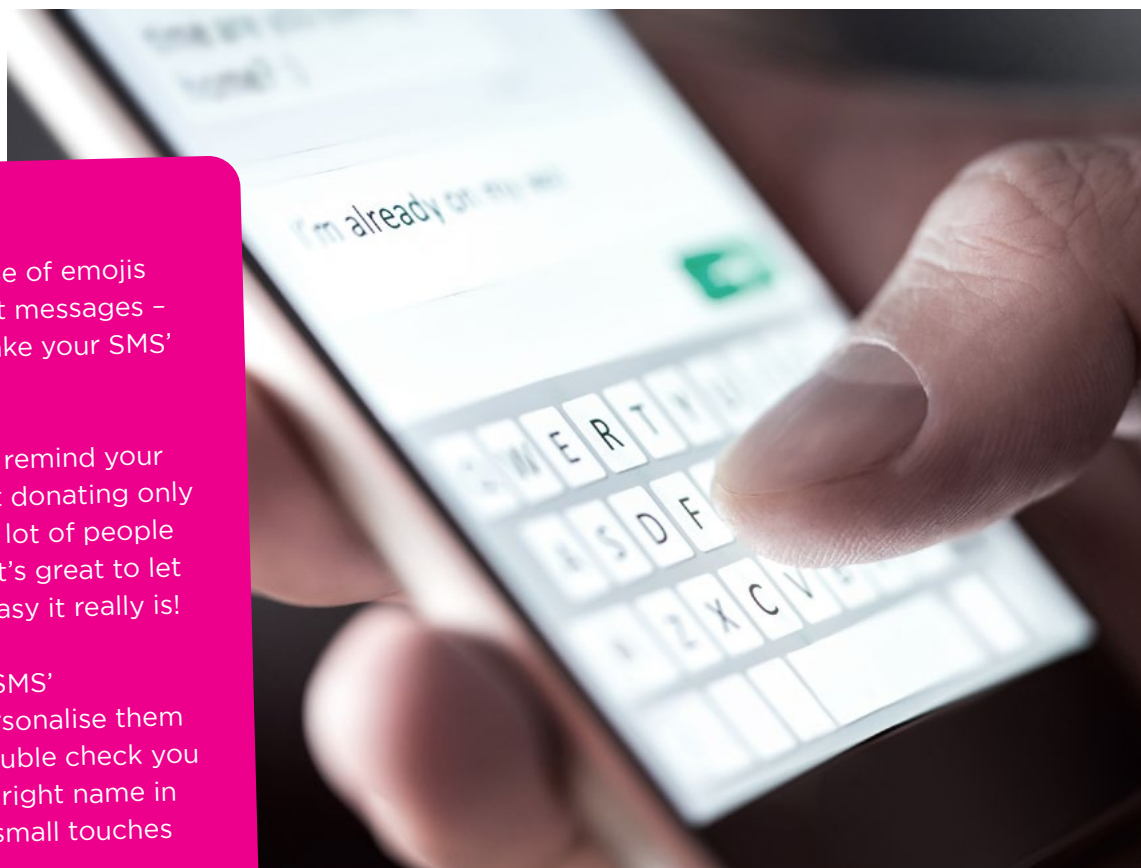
time are you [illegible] home? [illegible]

I'm already on my way

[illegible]

Q W E R T Y U

A S D F

Z X C V

e of emojis t messages – ke your SMS'

remind your t donating only lot of people t's great to let asy it really is!

SMS' rsonalise them uble check you right name in small touches